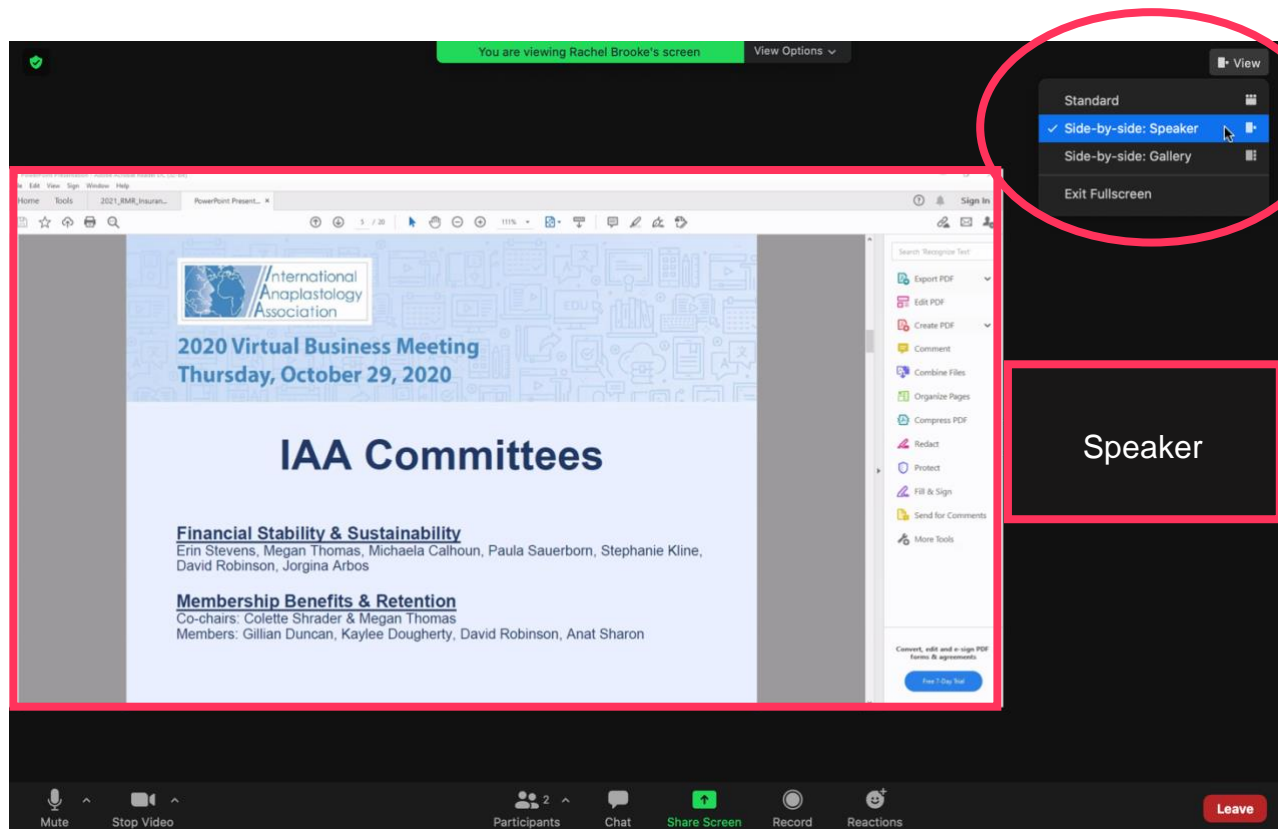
You are viewing Rachel Brooke's screen

View Options

View

Standard

✓ Side-by-side: Speaker

Side-by-side: Gallery

Exit Fullscreen

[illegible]

Edit View Sign Window Help

Home Tools 2021_RMR_Insuran... PowerPoint Present... ×

Sign In

5 / 20

111%

Search 'Recognize Text'

Export PDF

Edit PDF

Create PDF

Comment

Combine Files

Organize Pages

Compress PDF

Redact

Protect

Fill & Sign

Send for Comments

More Tools

Convert, edit and e-sign PDF forms & agreements

Free 7-Day Trial

International Anaplastology Association

2020 Virtual Business Meeting
Thursday, October 29, 2020

IAA Committees

Financial Stability & Sustainability
Erin Stevens, Megan Thomas, Michaela Calhoun, Paula Sauerborn, Stephanie Kline, David Robinson, Jorgina Arbos

Membership Benefits & Retention
Co-chairs: Colette Shrader & Megan Thomas
Members: Gillian Duncan, Kaylee Dougherty, David Robinson, Anat Sharon

Speaker

Mute

Stop Video

2

Participants

Chat

Share Screen

Record

Reactions

Leave